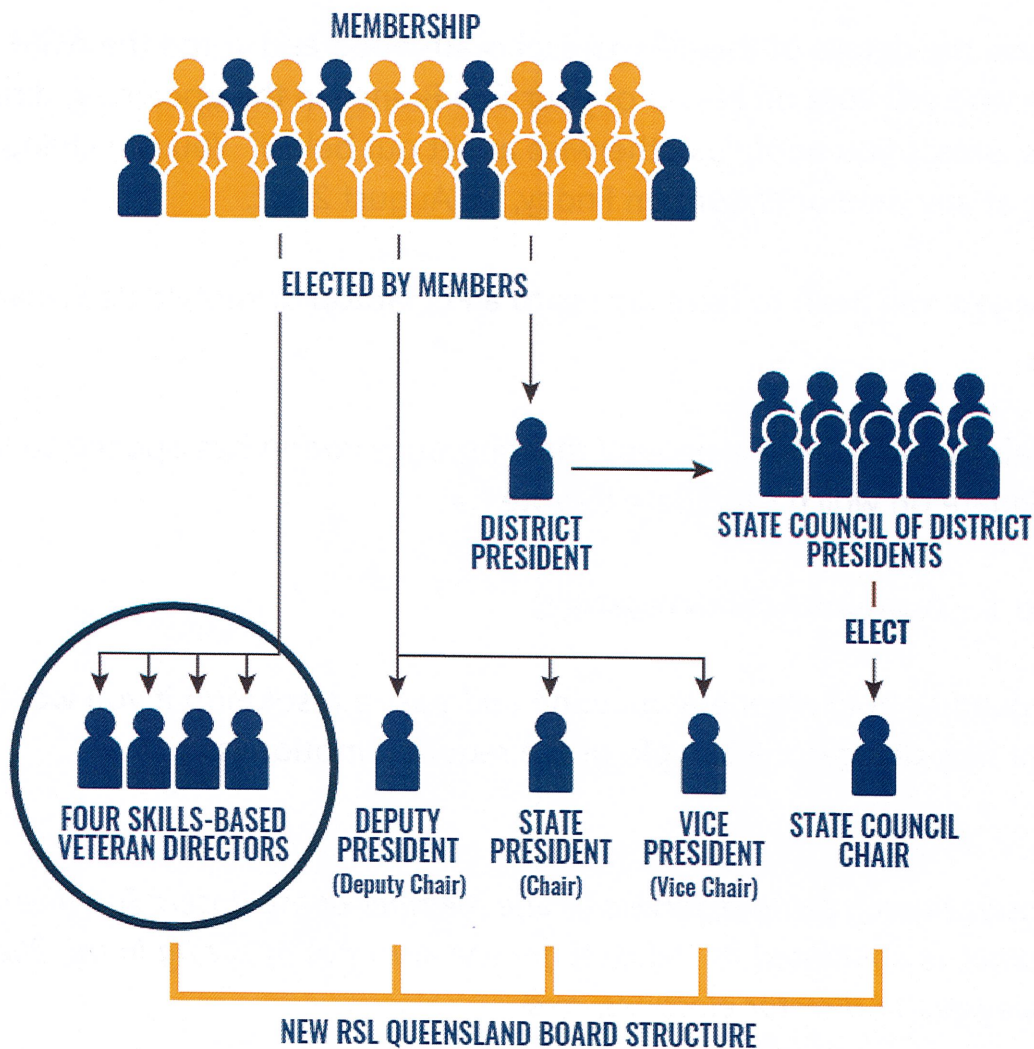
MEMBERSHIP

ELECTED BY MEMBERS

DISTRICT PRESIDENT

STATE COUNCIL OF DISTRICT PRESIDENTS

ELECT

FOUR SKILLS-BASED VETERAN DIRECTORS

DEPUTY PRESIDENT (Deputy Chair)

STATE PRESIDENT (Chair)

VICE PRESIDENT (Vice Chair)

STATE COUNCIL CHAIR

NEW RSL QUEENSLAND BOARD STRUCTURE